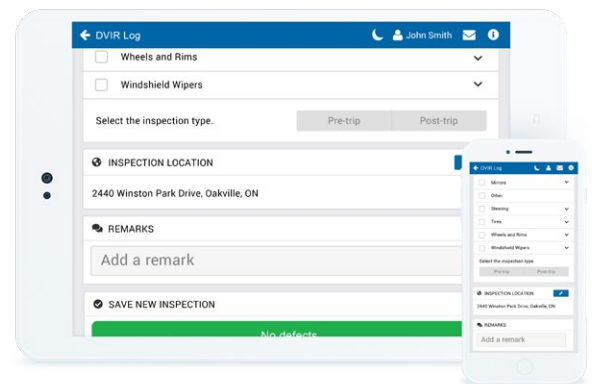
DVIR Log
John Smith

Wheels and Rims
Windshield Wipers
Select the inspection type.
Pre-trip
Post-trip

INSPECTION LOCATION
2440 Winston Park Drive, Oakville, ON

REMARKS
Add a remark

SAVE NEW INSPECTION
No defects

DVIR Log
Mirrors
Other
Steering
Tires
Wheels and Rims
Windshield Wipers
Select the inspection type
Pre-trip
Post-trip
INSPECTION LOCATION
2440 Winston Park Drive, Oakville, ON
REMARKS
Add a remark